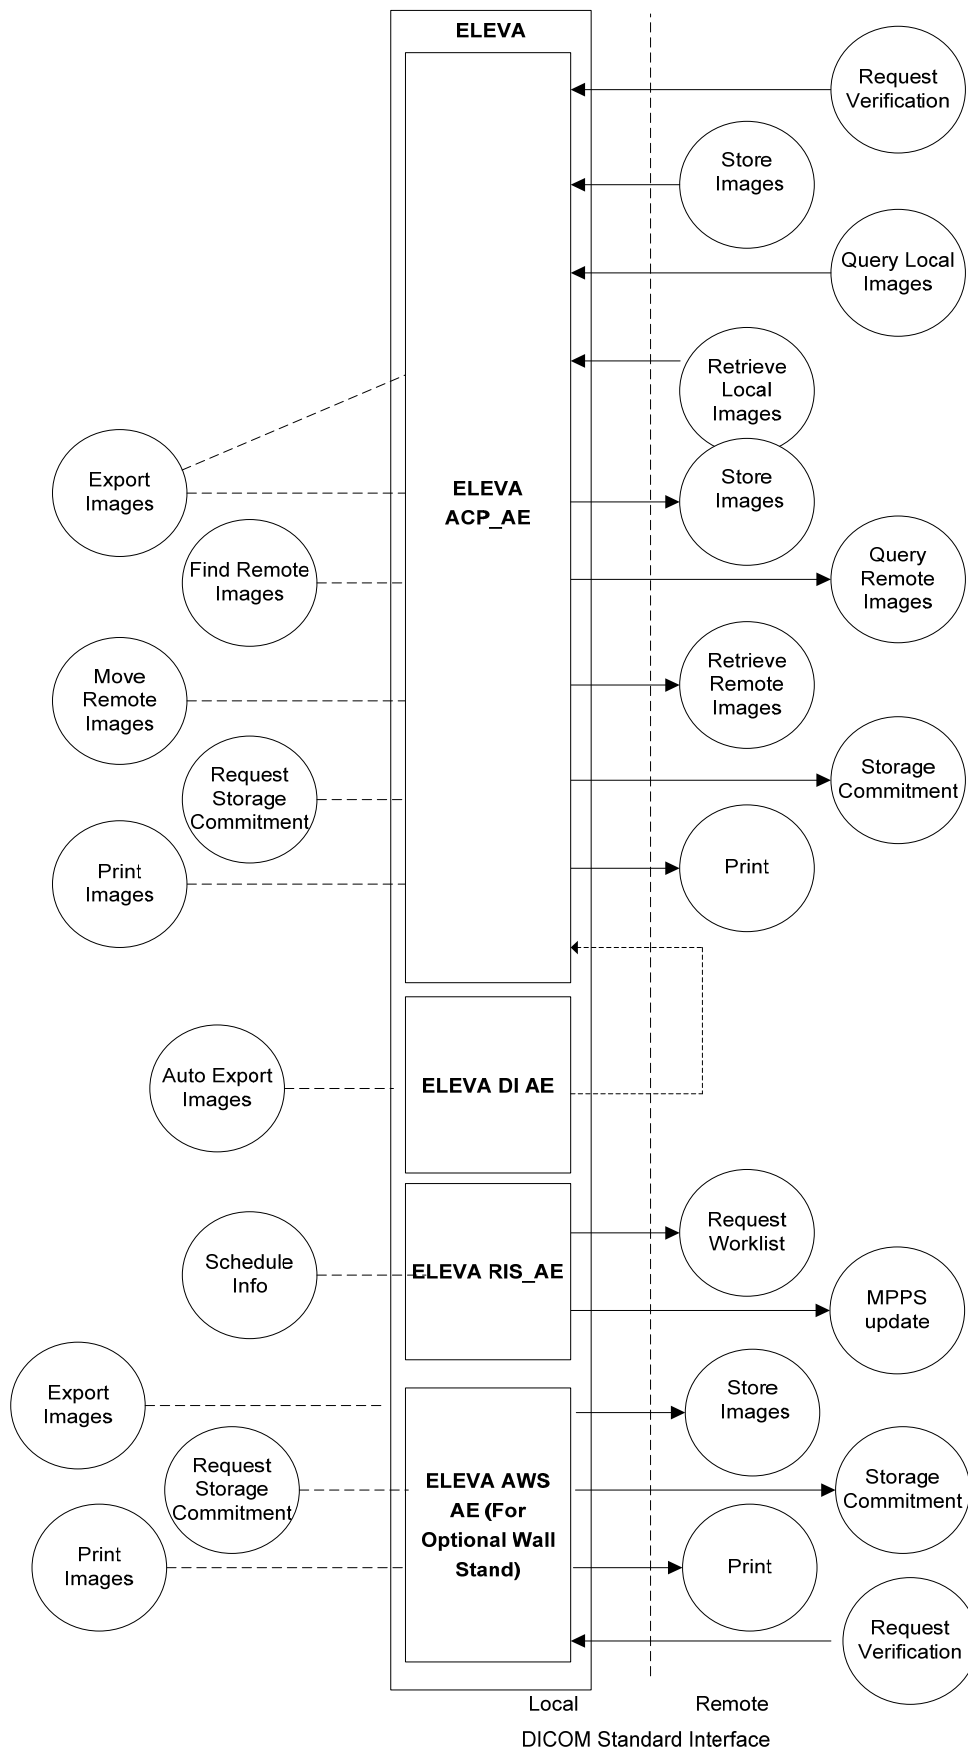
ELEVA

Request Verification

Store Images

Query Local Images

Retrieve Local Images

Export Images

ELEVA ACP_AE

Store Images

Find Remote Images

Query Remote Images

Move Remote Images

Retrieve Remote Images

Request Storage Commitment

Storage Commitment

Print Images

Print

Auto Export Images

ELEVA DI AE

Request Worklist

Schedule Info

ELEVA RIS_AE

MPPS update

Export Images

Store Images

Request Storage Commitment

ELEVA AWS AE (For Optional Wall Stand)

Storage Commitment

Print Images

Print

Request Verification

Local

Remote

DICOM Standard Interface